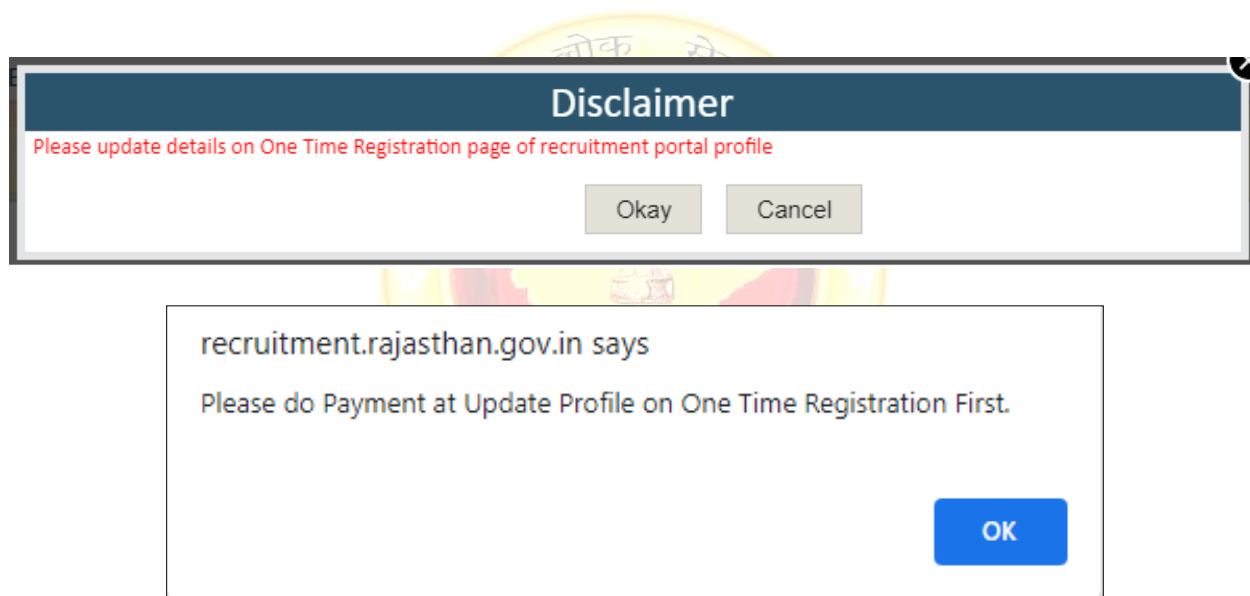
लोक से

Disclaimer

Please update details on One Time Registration page of recruitment portal profile

Okay

Cancel

recruitment.rajasthan.gov.in says

Please do Payment at Update Profile on One Time Registration First.

OK